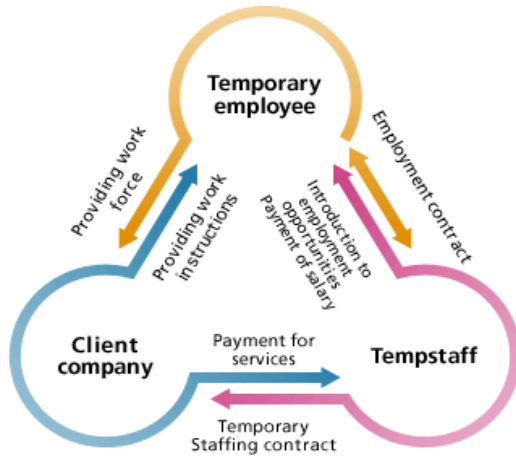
Temporary employee

Providing work force

Providing work instructions

Employment contract

Introduction to employment opportunities
Payment of salary

Client company

Payment for services

Tempstaff

Temporary Staffing contract